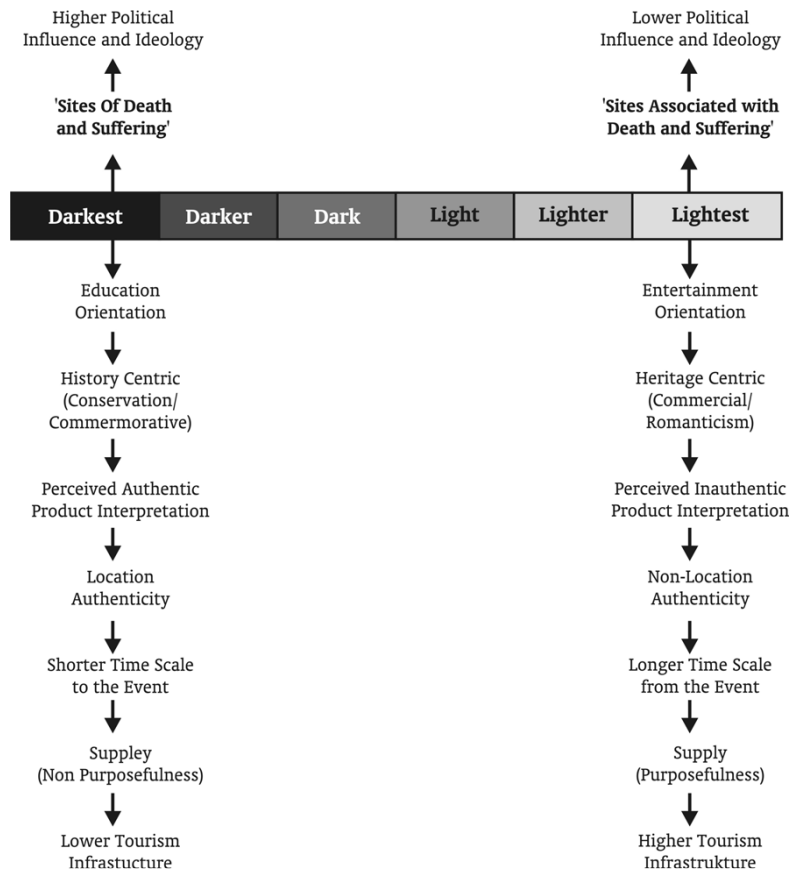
Higher Political Influence and Ideology

'Sites Of Death and Suffering'

Lower Political Influence and Ideology

'Sites Associated with Death and Suffering'

| Darkest | Darker | Dark | Light | Lighter | Lightest |
|---|---|---|---|---|---|

Education Orientation

History Centric (Conservation/ Commermorative)

Perceived Authentic Product Interpretation

Location Authenticity

Shorter Time Scale to the Event

Suppley (Non Purposefulness)

Lower Tourism Infrastucture

Entertainment Orientation

Heritage Centric (Commercial/ Romanticism)

Perceived Inauthentic Product Interpretation

Non-Location Authenticity

Longer Time Scale from the Event

Supply (Purposefulness)

Higher Tourism Infrastrukture